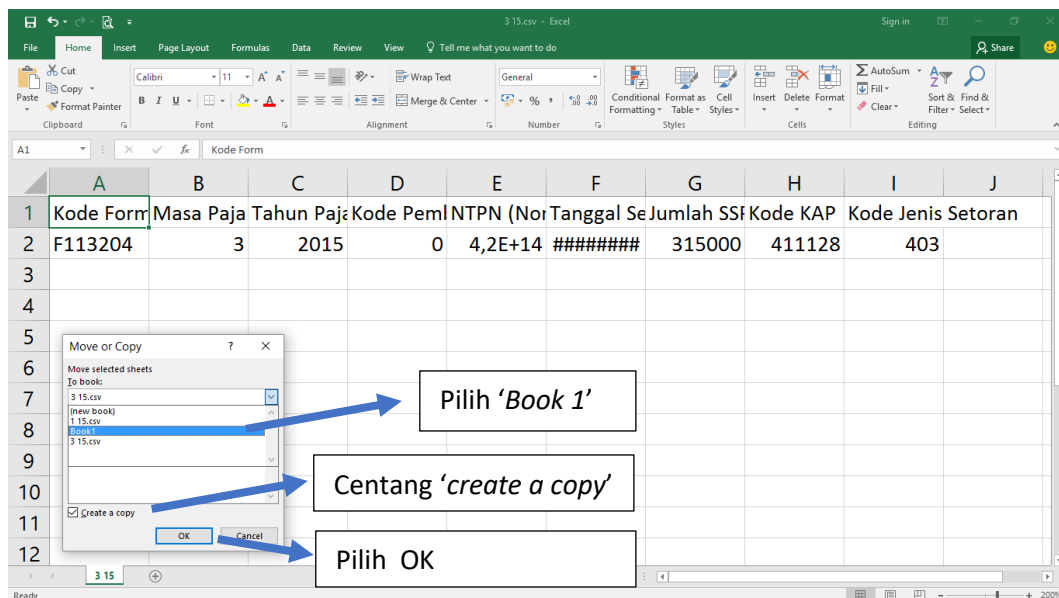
3 15.csv - Excel
Sign in
File Home Insert Page Layout Formulas Data Review View Tell me what you want to do
Share
Cut
Copy
Format Painter
Paste
Clipboard
Calibri 11
B I U
Font
Wrap Text
Merge & Center
Alignment
General
% ,
Number
Conditional Formatting
Format as Table
Cell Styles
Styles
Insert Delete Format
Cells
AutoSum
Fill
Clear
Sort & Filter
Find & Select
Editing
A1
Kode Form

| | A | B | C | D | E | F | G | H | I | J |
|---|---|---|---|---|---|---|---|---|---|---|
| 1 | Kode Form | Masa Paja | Tahun Paja | Kode Pem | NTPN (Noı | Tanggal Se | Jumlah SSI | Kode KAP | Kode Jenis | Setoran |
| 2 | F113204 | 3 | 2015 | 0 | 4,2E+14 | ######## | 315000 | 411128 | 403 | |
| 3 | | | | | | | | | | |
| 4 | | | | | | | | | | |
| 5 | | | | | | | | | | |
| 6 | | | | | | | | | | |
| 7 | | | | | | | | | | |
| 8 | | | | | | | | | | |
| 9 | | | | | | | | | | |
| 10 | | | | | | | | | | |
| 11 | | | | | | | | | | |
| 12 | | | | | | | | | | |

Move or Copy
?
Move selected sheets
To book:
3 15.csv
(new book)
1 15.csv
Book1
3 15.csv
Create a copy
OK
Cancel

Pilih ‘Book 1’
Centang ‘create a copy’
Pilih OK

3 15
Ready
200%